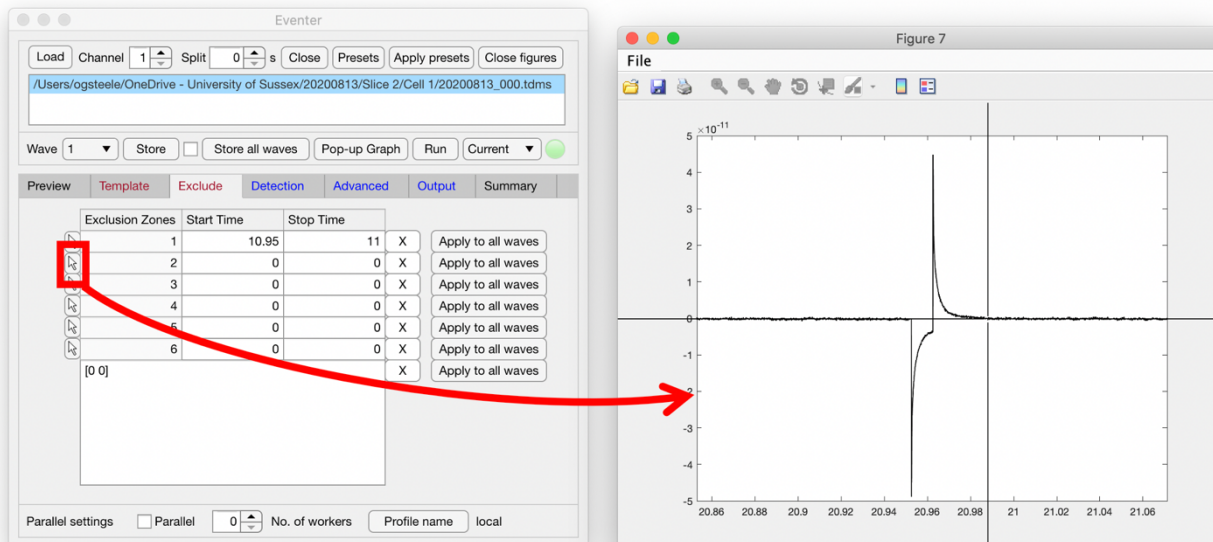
Eventer

Load Channel 1 Split 0 s Close Presets Apply presets Close figures

/Users/ogsteele/OneDrive - University of Sussex/20200813/Slice 2/Cell 1/20200813_000.tdms

Wave 1 Store Store all waves Pop-up Graph Run Current

Preview Template Exclude Detection Advanced Output Summary

| Exclusion Zones | Start Time | Stop Time | | |
|---|---|---|---|---|
| 1 | 10.95 | 11 | X | Apply to all waves |
| 2 | 0 | 0 | X | Apply to all waves |
| 3 | 0 | 0 | X | Apply to all waves |
| 4 | 0 | 0 | X | Apply to all waves |
| 5 | 0 | 0 | X | Apply to all waves |
| 6 | 0 | 0 | X | Apply to all waves |
| [0 0] | | | X | Apply to all waves |

Parallel settings Parallel 0 No. of workers Profile name local

Figure 7

File

$\times10^{-11}$

5
4
3
2
1
0
-1
-2
-3
-4
-5

20.86 20.88 20.9 20.92 20.94 20.96 20.98 21 21.02 21.04 21.06